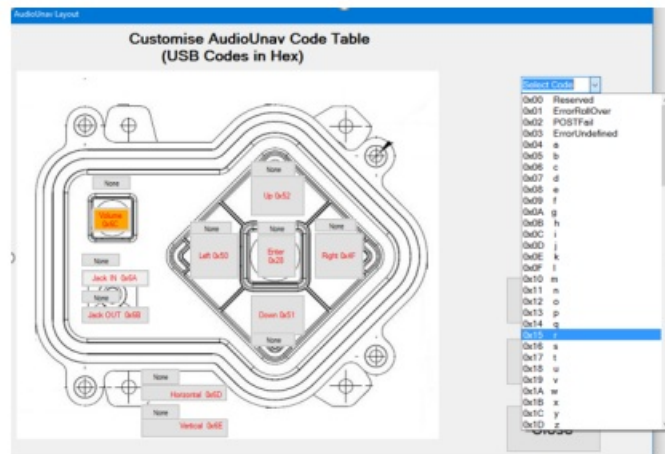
AudioUnav Layout

Customise AudioUnav Code Table
(USB Codes in Hex)

None
Volume 0x0C

None
Up 0x52

None
Left 0x50

None
Enter 0x28

None
Right 0x4F

None
Jack IN 0x6A

None
Jack OUT 0x6B

None
Down 0x51

None
Horizontal 0x6D

None
Vertical 0x6E

Select Code

| | |
|---|---|
| 0x00 | Reserved |
| 0x01 | ErrorRollOver |
| 0x02 | POSTFail |
| 0x03 | ErrorUndefined |
| 0x04 | a |
| 0x05 | b |
| 0x06 | c |
| 0x07 | d |
| 0x08 | e |
| 0x09 | f |
| 0x0A | g |
| 0x0B | h |
| 0x0C | i |
| 0x0D | j |
| 0x0E | k |
| 0x0F | l |
| 0x10 | m |
| 0x11 | n |
| 0x12 | o |
| 0x13 | p |
| 0x14 | q |
| 0x15 | r |
| 0x16 | s |
| 0x17 | t |
| 0x18 | u |
| 0x19 | v |
| 0x1A | w |
| 0x1B | x |
| 0x1C | y |
| 0x1D | z |

Close